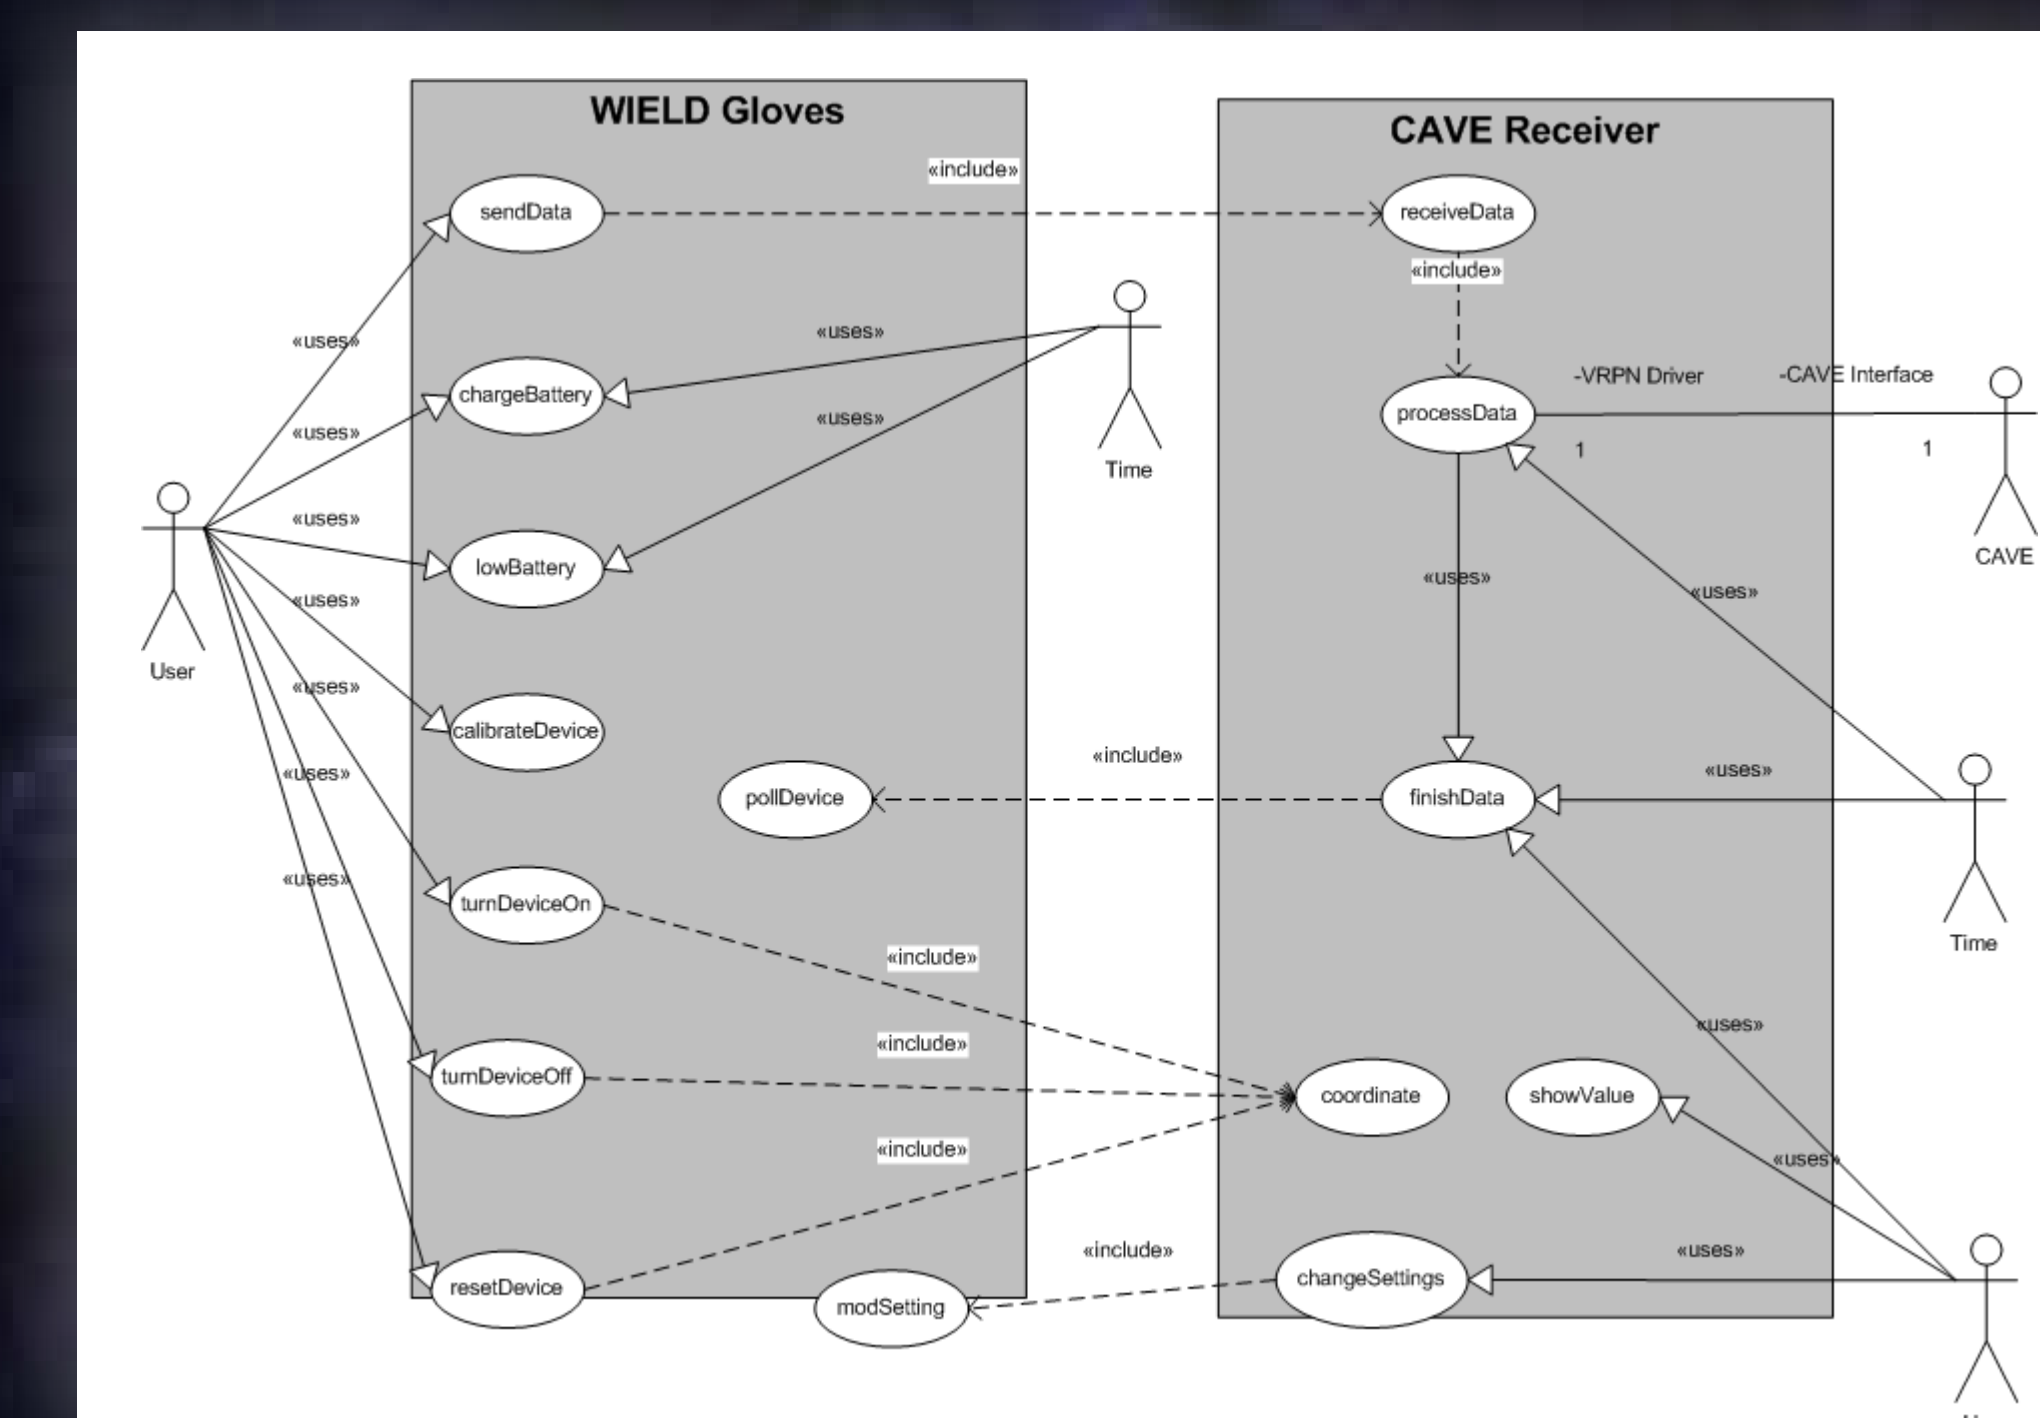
WIELD Gloves

CAVE Receiver

«include»

sendData

receiveData

«include»

«uses»

«uses»

chargeBattery

«uses»

«uses»

Time

-VRPN Driver

-CAVE Interface

processData

1

1

CAVE

«uses»

lowBattery

«uses»

«uses»

«uses»

User

«uses»

calibrateDevice

«include»

«uses»

pollDevice

finishData

«uses»

«uses»

turnDeviceOn

Time

«include»

«uses»

«include»

turnDeviceOff

coordinate

showValue

«uses»

«include»

«include»

«uses»

resetDevice

modSetting

changeSettings